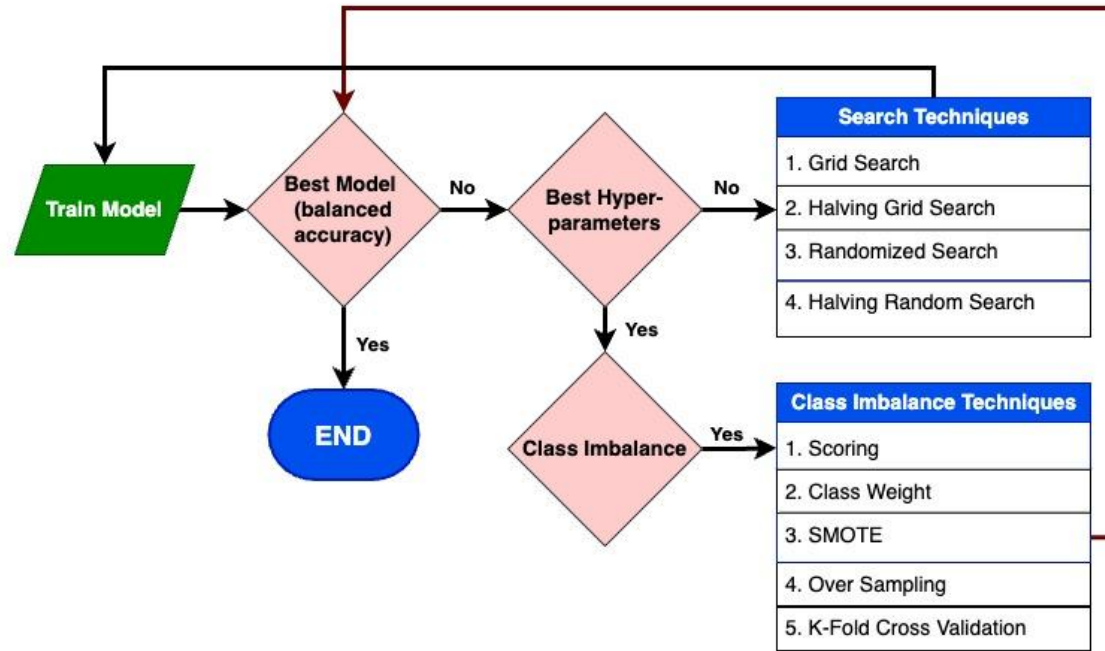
Train Model

Best Model (balanced accuracy)

No

Yes

END

Best Hyper-parameters

No

Yes

Class Imbalance

Yes

Search Techniques

1. Grid Search

2. Halving Grid Search

3. Randomized Search

4. Halving Random Search

Class Imbalance Techniques

1. Scoring

2. Class Weight

3. SMOTE

4. Over Sampling

5. K-Fold Cross Validation